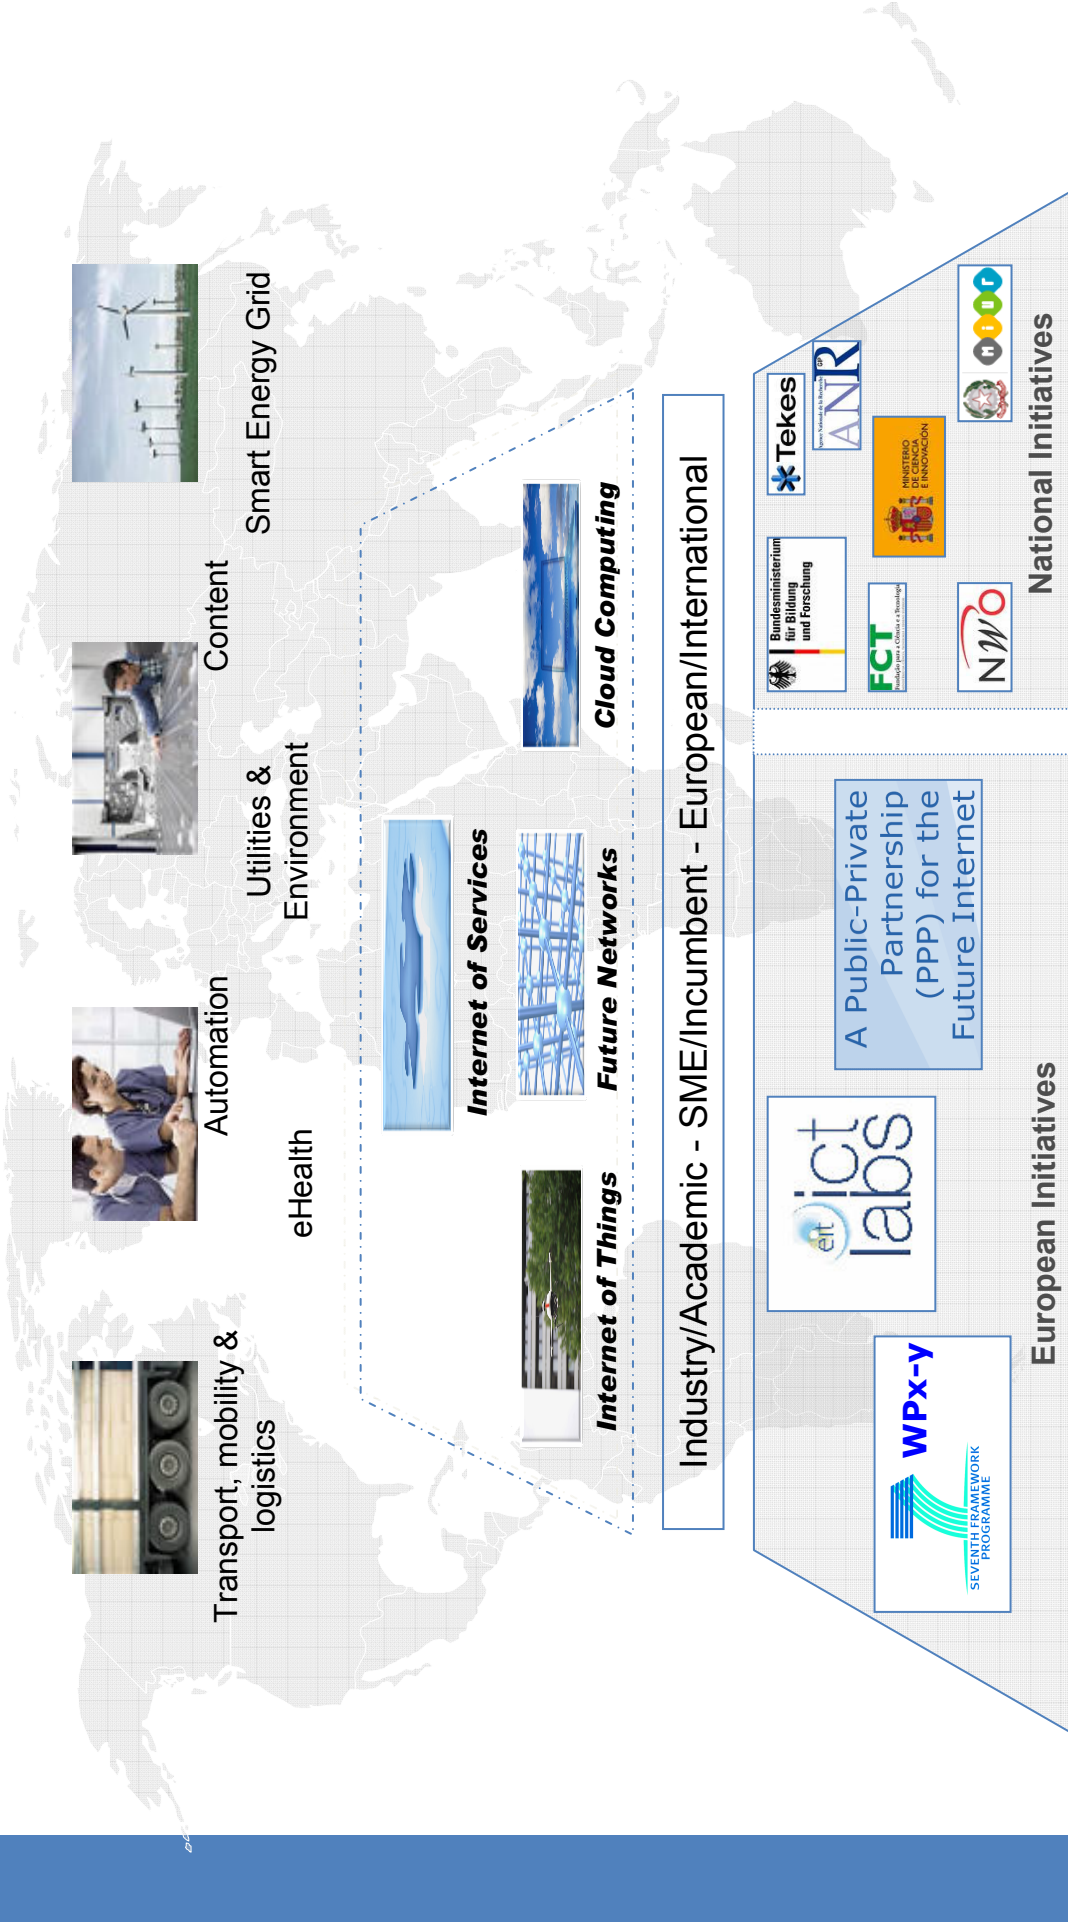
Transport, mobility & logistics

Automation

eHealth

Utilities & Environment

Content

Smart Energy Grid

Internet of Things

Internet of Services

Future Networks

Cloud Computing

Industry/Academic - SME/Incumbent - European/International

WPx-y

SEVENTH FRAMEWORK PROGRAMME

eit ict labs

A Public-Private Partnership (PPP) for the Future Internet

European Initiatives

Bundesministerium für Bildung und Forschung

FCT

NWO

Tekes

MINISTERIO DE CIENCIA E INNOVACIÓN

ANR

miur

National Initiatives